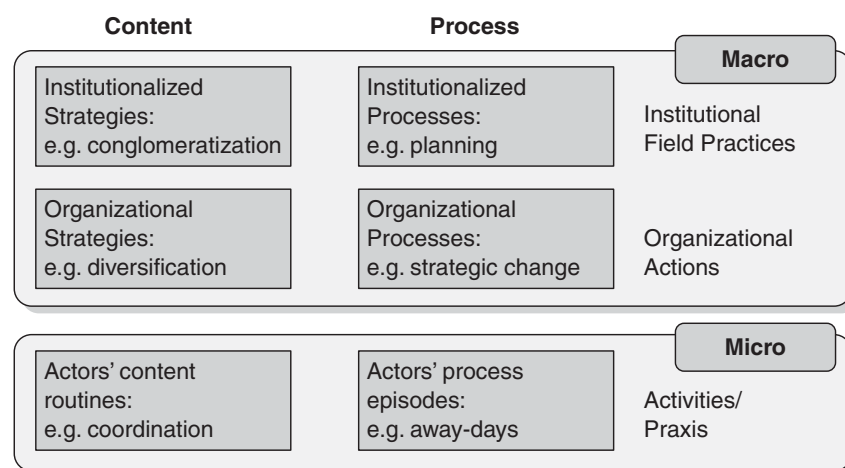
Content

Process

Macro

Institutionalized Strategies: e.g. conglomeratization

Institutionalized Processes: e.g. planning

Institutional Field Practices

Organizational Strategies: e.g. diversification

Organizational Processes: e.g. strategic change

Organizational Actions

Micro

Actors' content routines: e.g. coordination

Actors' process episodes: e.g. away-days

Activities/ Praxis